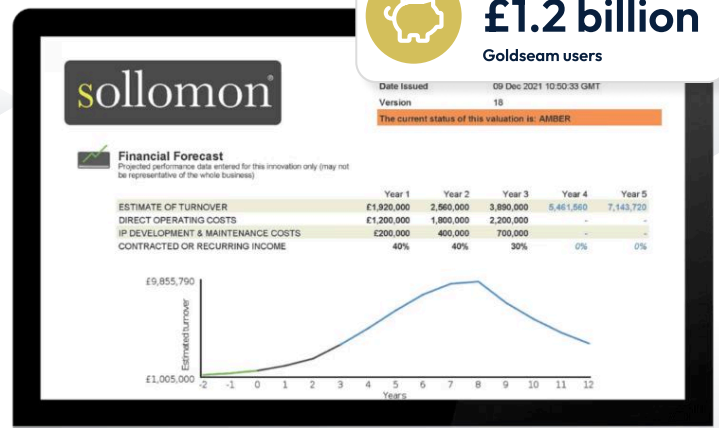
£1.2 billion
Goldseam users

sollomon®

| | |
|---|---|
| Date Issued | 09 Dec 2021 10:50:33 GMT |
| Version | 18 |
| The current status of this valuation is: AMBER | |

Financial Forecast
Projected performance data entered for this innovation only (may not be representative of the whole business)

| | Year 1 | Year 2 | Year 3 | Year 4 | Year 5 |
|---|---|---|---|---|---|
| ESTIMATE OF TURNOVER | £1,920,000 | 2,560,000 | 3,890,000 | 5,461,560 | 7,143,720 |
| DIRECT OPERATING COSTS | £1,200,000 | 1,800,000 | 2,200,000 | - | - |
| IP DEVELOPMENT & MAINTENANCE COSTS | £200,000 | 400,000 | 700,000 | - | - |
| CONTRACTED OR RECURRING INCOME | 40% | 40% | 30% | 0% | 0% |

£9,855,790
Estimated turnover
£1,005,000
-2 -1 0 1 2 3 4 5 6 7 8 9 10 11 12
Years